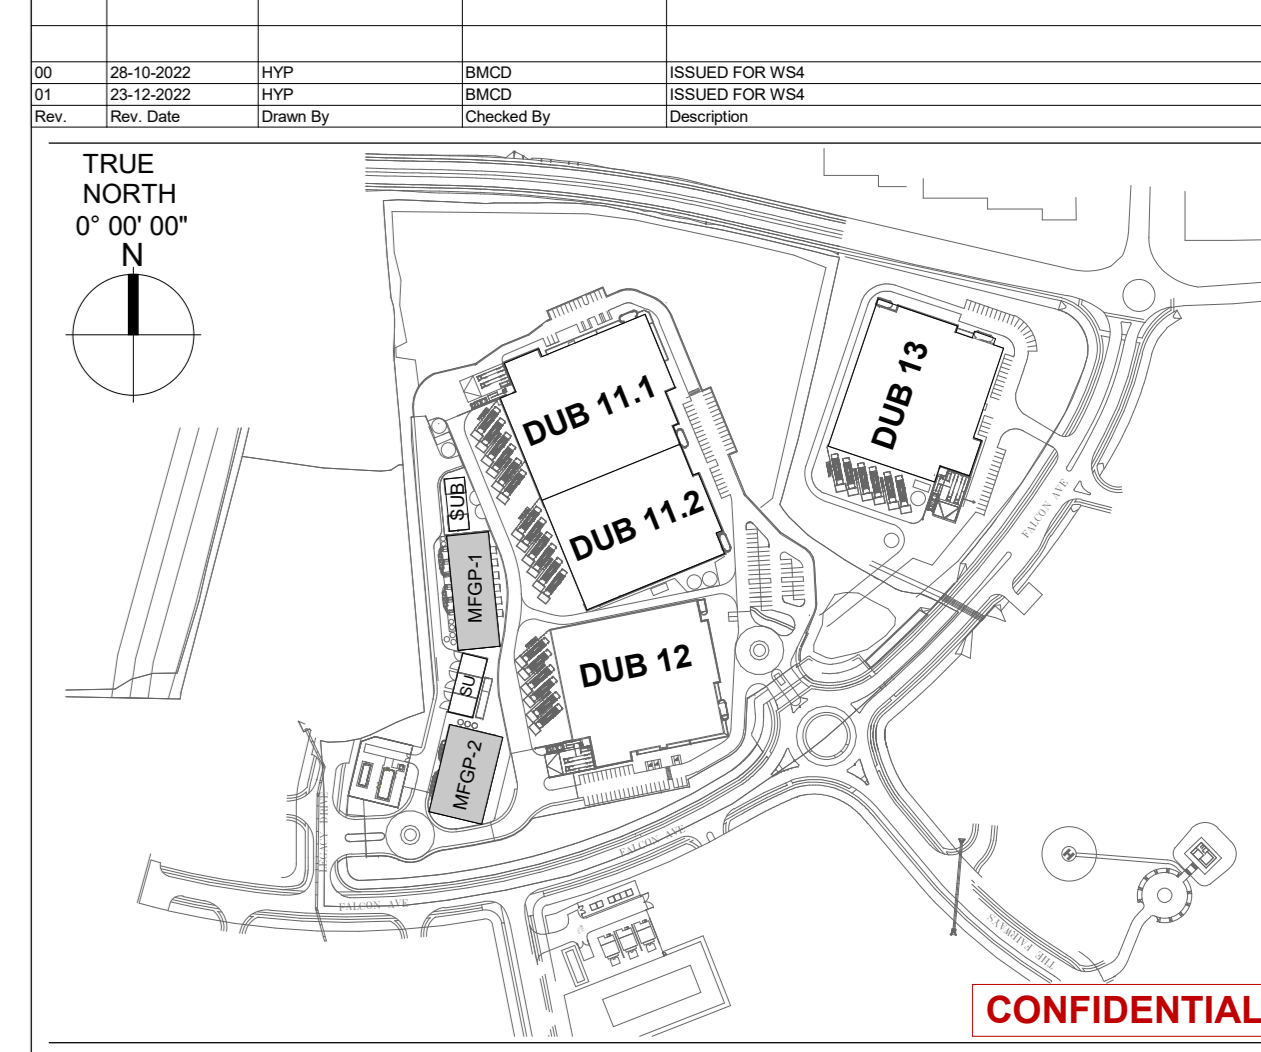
| | | | | |
|---|---|---|---|---|
| 00 | 28-10-2022 | HYP | BMCD | ISSUED FOR WS4 |
| 01 | 23-12-2022 | HYP | BMCD | ISSUED FOR WS4 |
| Rev. | Rev. Date | Drawn By | Checked By | Description |

TRUE NORTH 0° 00' 00"
N

DUB 11.1
DUB 11.2
DUB 13
DUB 12
SUB
MFGP-1
SUB
MFGP-2
FALCON AVE
FALCON AVE
FALCON AVE
THE FAIRWAYS

CONFIDENTIAL